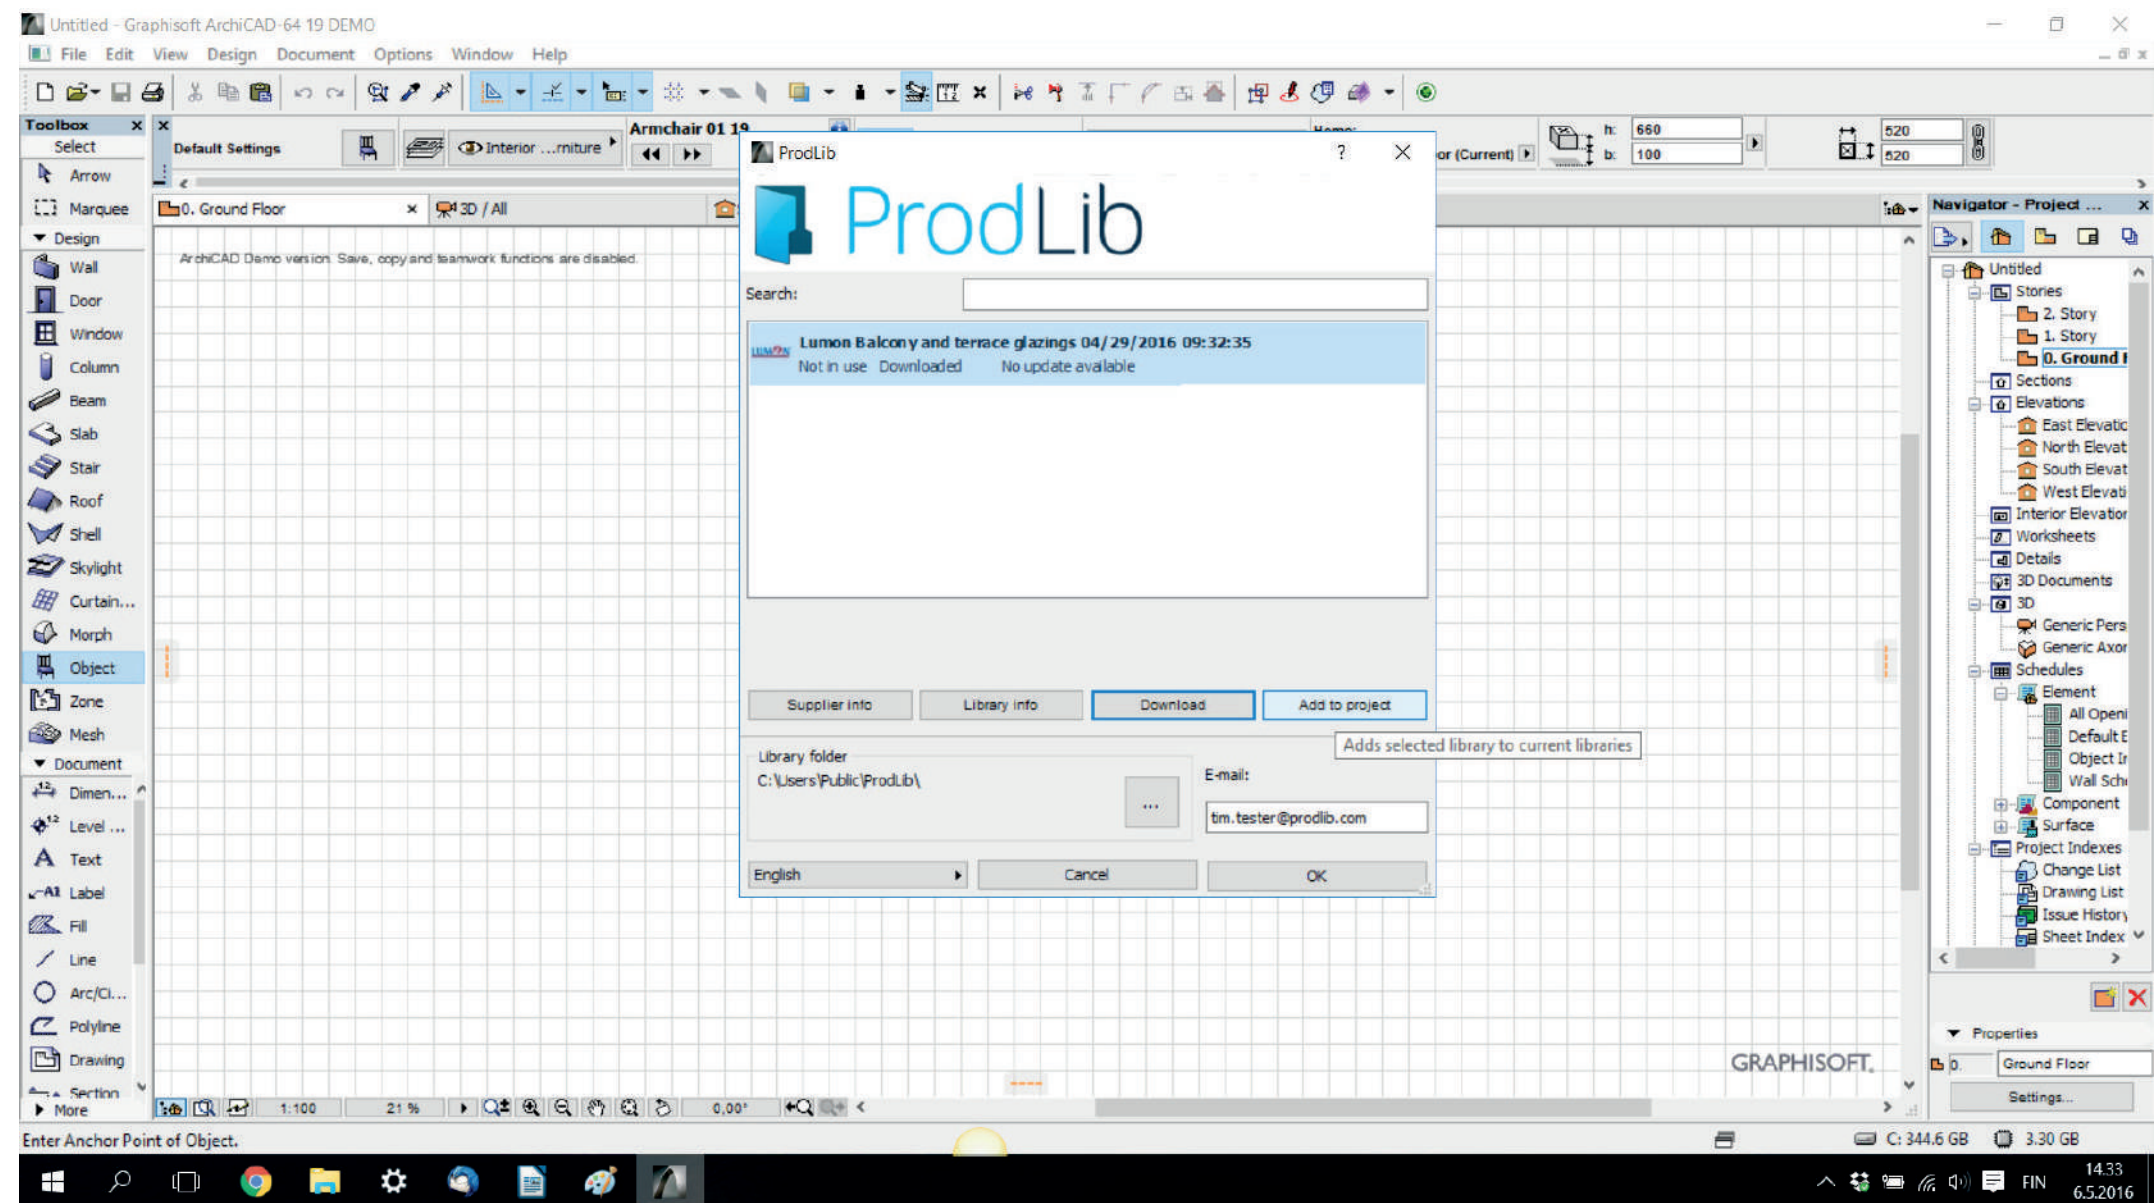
Untitled - Graphisoft ArchiCAD-64 19 DEMO

File Edit View Design Document Options Window Help

Toolbox
Select
Arrow
Marquee
Design
Wall
Door
Window
Column
Beam
Slab
Stair
Roof
Shell
Skylight
Curtain...
Morph
Object
Zone
Mesh
Document
Dimen...
Level ...
Text
Label
Fill
Line
Arc/Ci...
Polyline
Drawing
Section
More

Default Settings
Interior ...rniture
Armchair 01 19
or (Current)
h: 660
b: 100
520
520

0. Ground Floor
3D / All

ArchiCAD Demo version. Save, copy and teamwork functions are disabled.

ProdLib
?
ProdLib
Search:
Lumon Balcony and terrace glazings 04/29/2016 09:32:35
Not in use Downloaded No update available
Supplier info
Library info
Download
Add to project
Adds selected library to current libraries
Library folder
C:\Users\Public\ProdLib\
...
E-mail:
tim.tester@prodlib.com
English
Cancel
OK

Navigator - Project ...
Untitled
Stories
2. Story
1. Story
0. Ground I
Sections
Elevations
East Elevatic
North Elevat
South Elevat
West Elevati
Interior Elevatior
Worksheets
Details
3D Documents
3D
Generic Pers
Generic Axor
Schedules
Element
All Openi
Default E
Object Ir
Wall Sch
Component
Surface
Project Indexes
Change List
Drawing List
Issue History
Sheet Index
Properties
0.
Ground Floor
Settings...

GRAPHISOFT.

1:100
21 %
0,00°

Enter Anchor Point of Object.
C: 344.6 GB
3.30 GB

FIN
14.33
6.5.2016